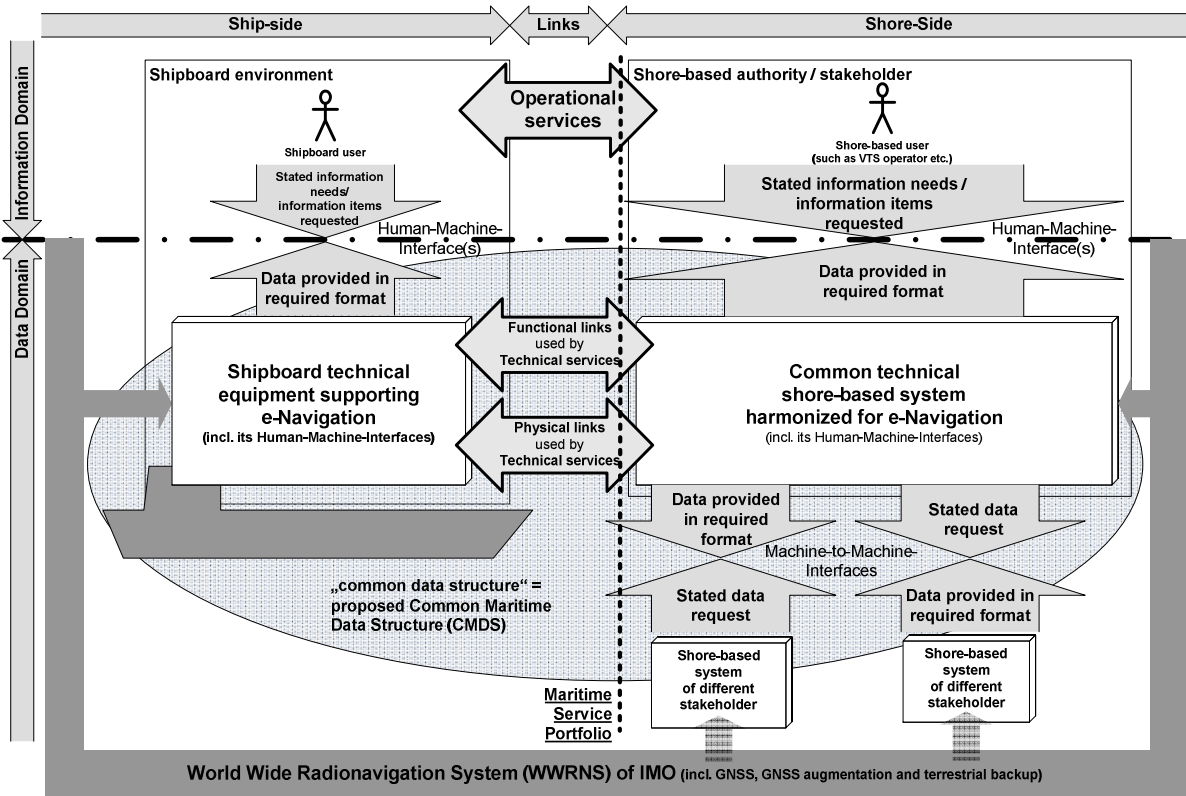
Ship-side

Links

Shore-Side

Information Domain

Data Domain

Shipboard environment

Shore-based authority / stakeholder

Operational services

Shipboard user

Shore-based user (such as VTS operator etc.)

Stated information needs/ information items requested

Stated information needs / information items requested

Human-Machine-Interface(s)

Human-Machine-Interface(s)

Data provided in required format

Data provided in required format

Functional links used by Technical services

Physical links used by Technical services

Shipboard technical equipment supporting e-Navigation (incl. its Human-Machine-Interfaces)

Common technical shore-based system harmonized for e-Navigation (incl. its Human-Machine-Interfaces)

Data provided in required format

Stated data request

Machine-to-Machine-Interfaces

Stated data request

Data provided in required format

„common data structure“ = proposed Common Maritime Data Structure (CMDS)

Shore-based system of different stakeholder

Shore-based system of different stakeholder

Maritime Service Portfolio

World Wide Radionavigation System (WWRNS) of IMO (incl. GNSS, GNSS augmentation and terrestrial backup)